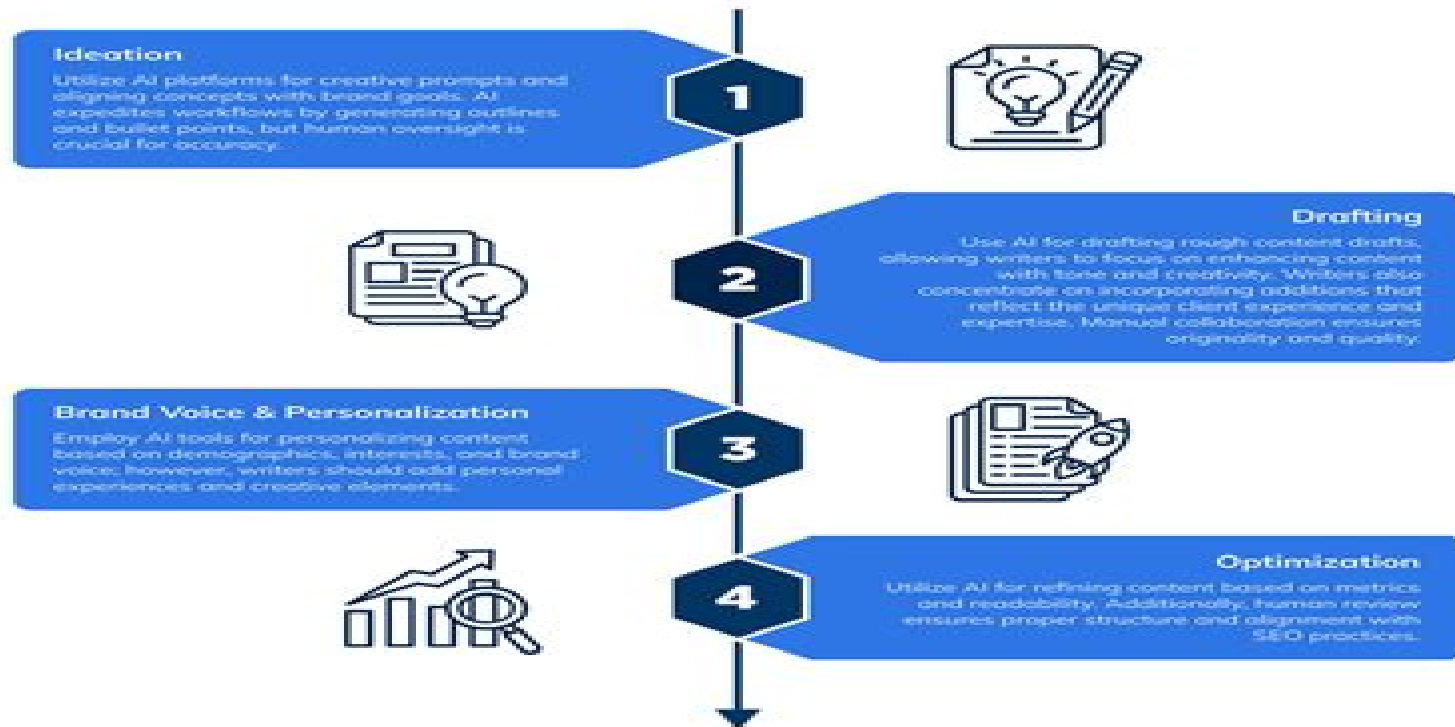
Ideation

Utilize AI platforms for creative prompts and aligning concepts with brand goals. AI expedites workflows by generating outlines and bullet points, but human oversight is crucial for accuracy.

1

Drafting

Use AI for drafting rough content drafts, allowing writers to focus on enhancing content with tone and creativity. Writers also concentrate on incorporating additions that reflect the unique client experience and expertise. Manual collaboration ensures originality and quality.

2

Brand Voice & Personalization

Employ AI tools for personalizing content based on demographics, interests, and brand voice; however, writers should add personal experiences and creative elements.

3

Optimization

Utilize AI for refining content based on metrics and readability. Additionally, human review ensures proper structure and alignment with SEO practices.

4